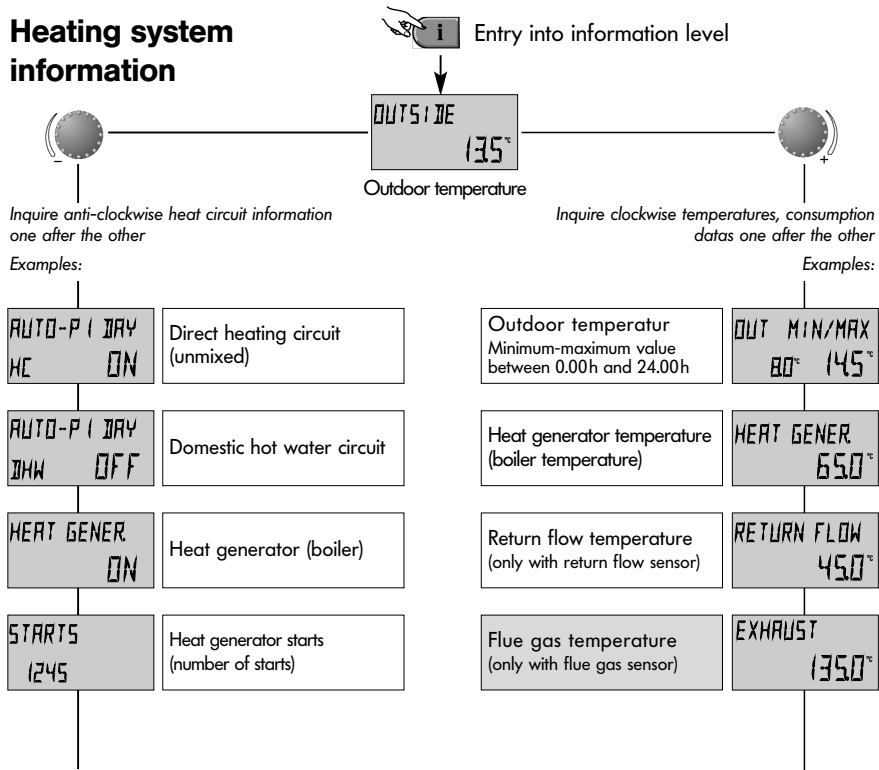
Heating system information

i Entry into information level

OUTSIDE
13.5°

Outdoor temperature

–

+

Inquire anti-clockwise heat circuit information one after the other

Inquire clockwise temperatures, consumption datas one after the other

Examples:

Examples:

AUTO-P1 DAY
HC ON

Direct heating circuit (unmixed)

Outdoor temperatur
Minimum-maximum value between 0.00h and 24.00h

OUT MIN/MAX
8.0° 14.5°

AUTO-P1 DAY
DHW OFF

Domestic hot water circuit

Heat generator temperature (boiler temperature)

HEAT GENER
65.0°

HEAT GENER
ON

Heat generator (boiler)

Return flow temperature (only with return flow sensor)

RETURN FLOW
45.0°

STARTS
1245

Heat generator starts (number of starts)

Flue gas temperature (only with flue gas sensor)

EXHAUST
135.0°